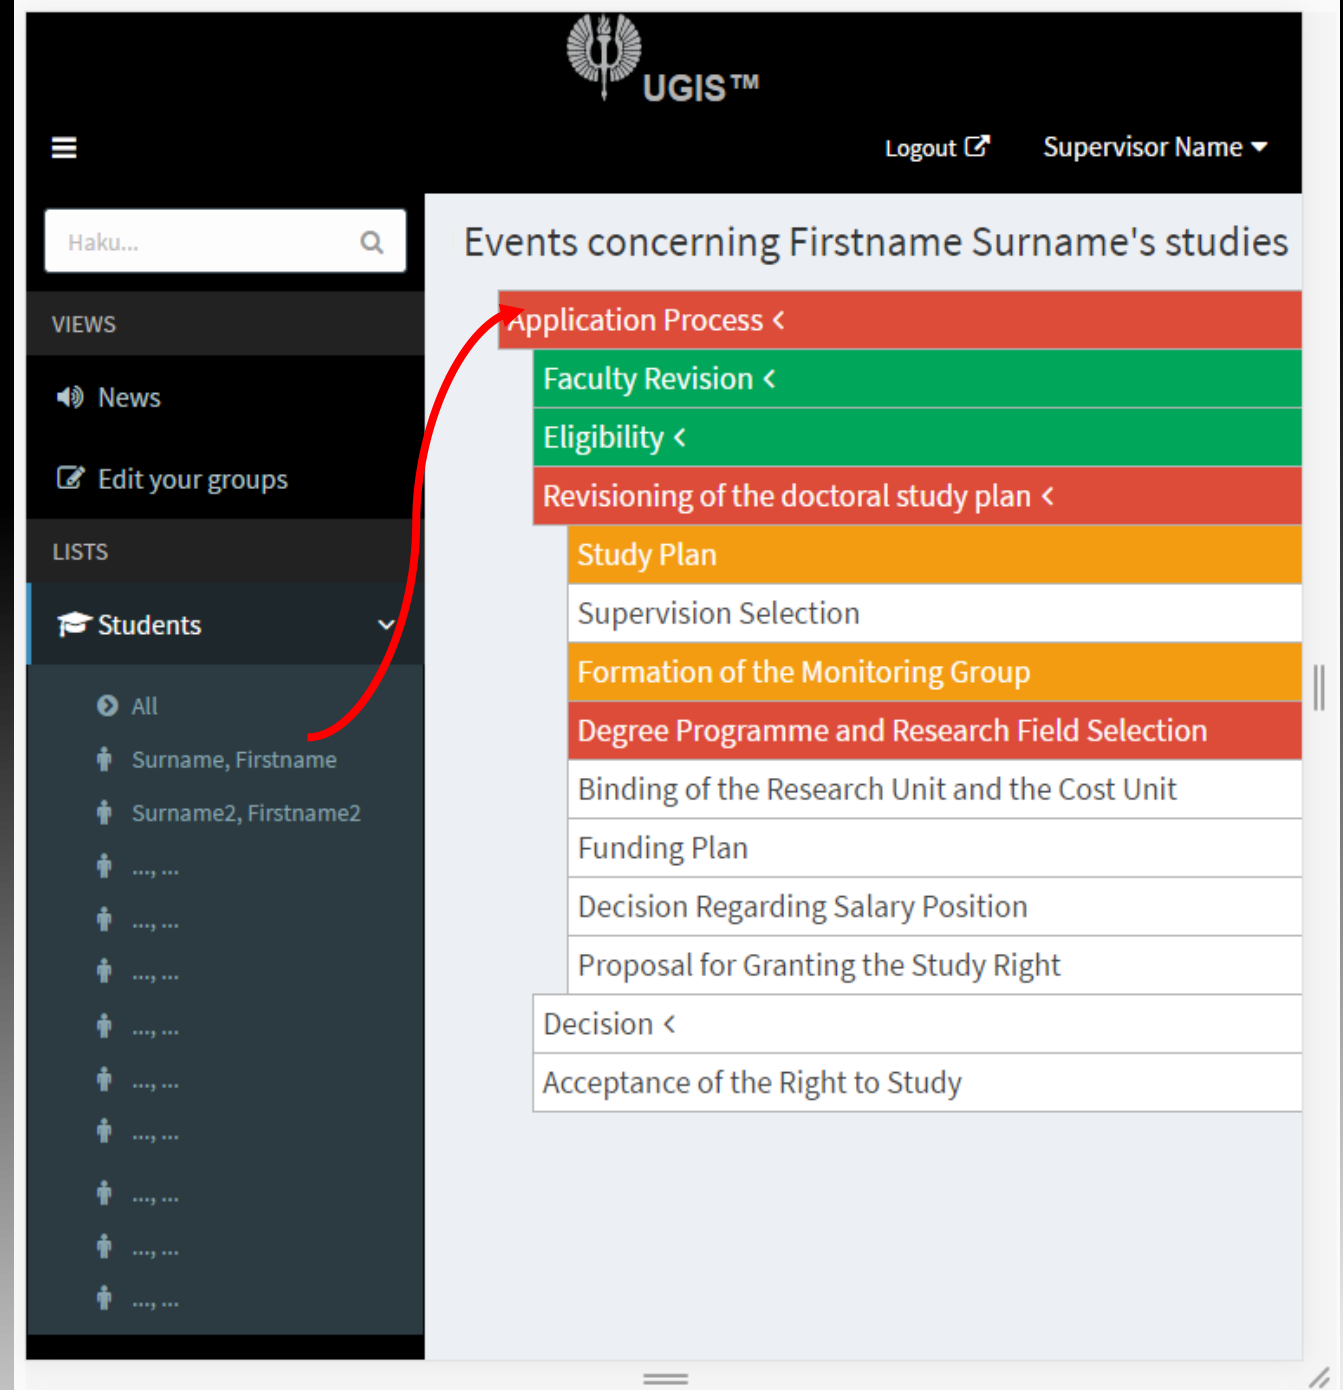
UGIS™

Logout

Supervisor Name

Haku...

VIEWS

News

Edit your groups

LISTS

Students

All

Surname, Firstname

Surname2, Firstname2

..., ...

..., ...

..., ...

..., ...

..., ...

..., ...

..., ...

..., ...

..., ...

Events concerning Firstname Surname's studies

Application Process <

Faculty Revision <

Eligibility <

Revisioning of the doctoral study plan <

Study Plan

Supervision Selection

Formation of the Monitoring Group

Degree Programme and Research Field Selection

Binding of the Research Unit and the Cost Unit

Funding Plan

Decision Regarding Salary Position

Proposal for Granting the Study Right

Decision <

Acceptance of the Right to Study